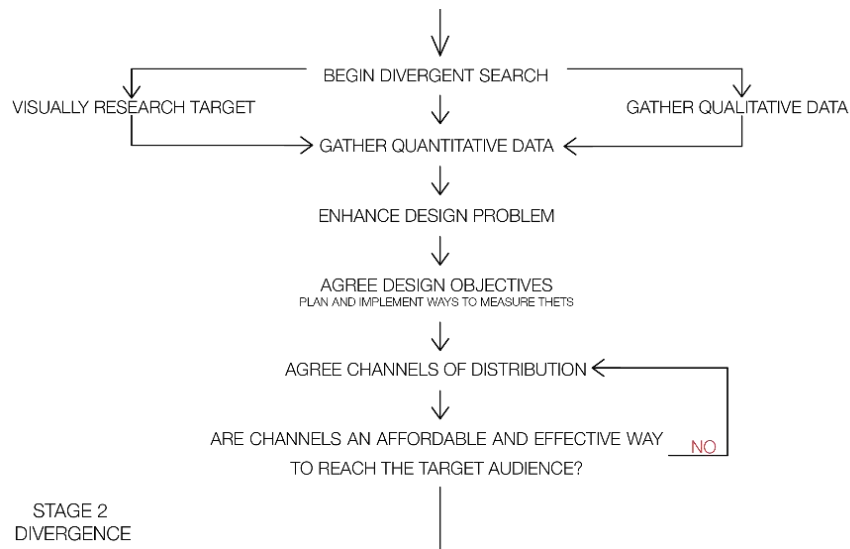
BEGIN DIVERGENT SEARCH

VISUALLY RESEARCH TARGET

GATHER QUALITATIVE DATA

GATHER QUANTITATIVE DATA

ENHANCE DESIGN PROBLEM

AGREE DESIGN OBJECTIVES
PLAN AND IMPLEMENT WAYS TO MEASURE THETS

AGREE CHANNELS OF DISTRIBUTION

ARE CHANNELS AN AFFORDABLE AND EFFECTIVE WAY TO REACH THE TARGET AUDIENCE?

NO

STAGE 2
DIVERGENCE